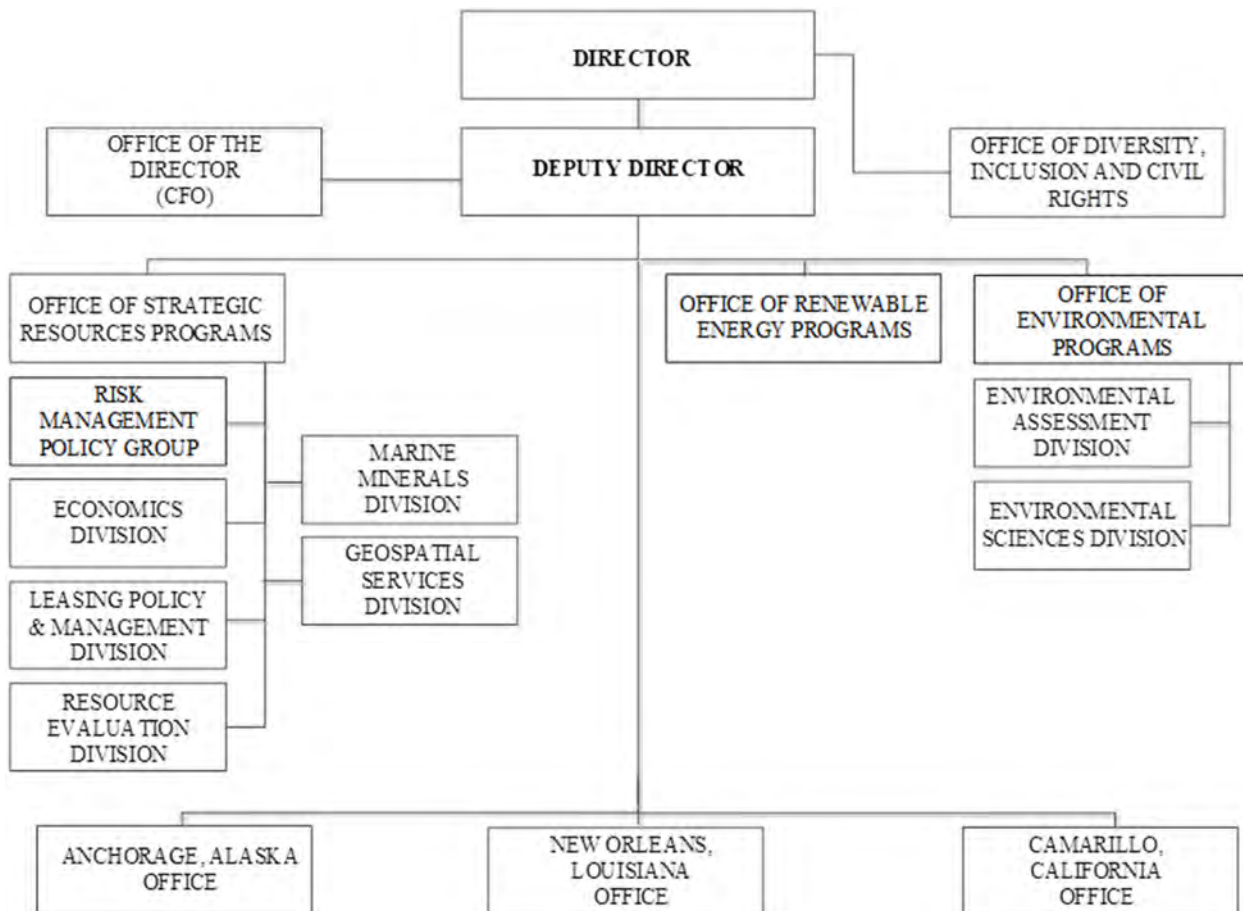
DIRECTOR

OFFICE OF THE DIRECTOR (CFO)

DEPUTY DIRECTOR

OFFICE OF DIVERSITY, INCLUSION AND CIVIL RIGHTS

OFFICE OF STRATEGIC RESOURCES PROGRAMS

RISK MANAGEMENT POLICY GROUP

ECONOMICS DIVISION

LEASING POLICY & MANAGEMENT DIVISION

RESOURCE EVALUATION DIVISION

MARINE MINERALS DIVISION

GEOSPATIAL SERVICES DIVISION

OFFICE OF RENEWABLE ENERGY PROGRAMS

OFFICE OF ENVIRONMENTAL PROGRAMS

ENVIRONMENTAL ASSESSMENT DIVISION

ENVIRONMENTAL SCIENCES DIVISION

ANCHORAGE, ALASKA OFFICE

NEW ORLEANS, LOUISIANA OFFICE

CAMARILLO, CALIFORNIA OFFICE